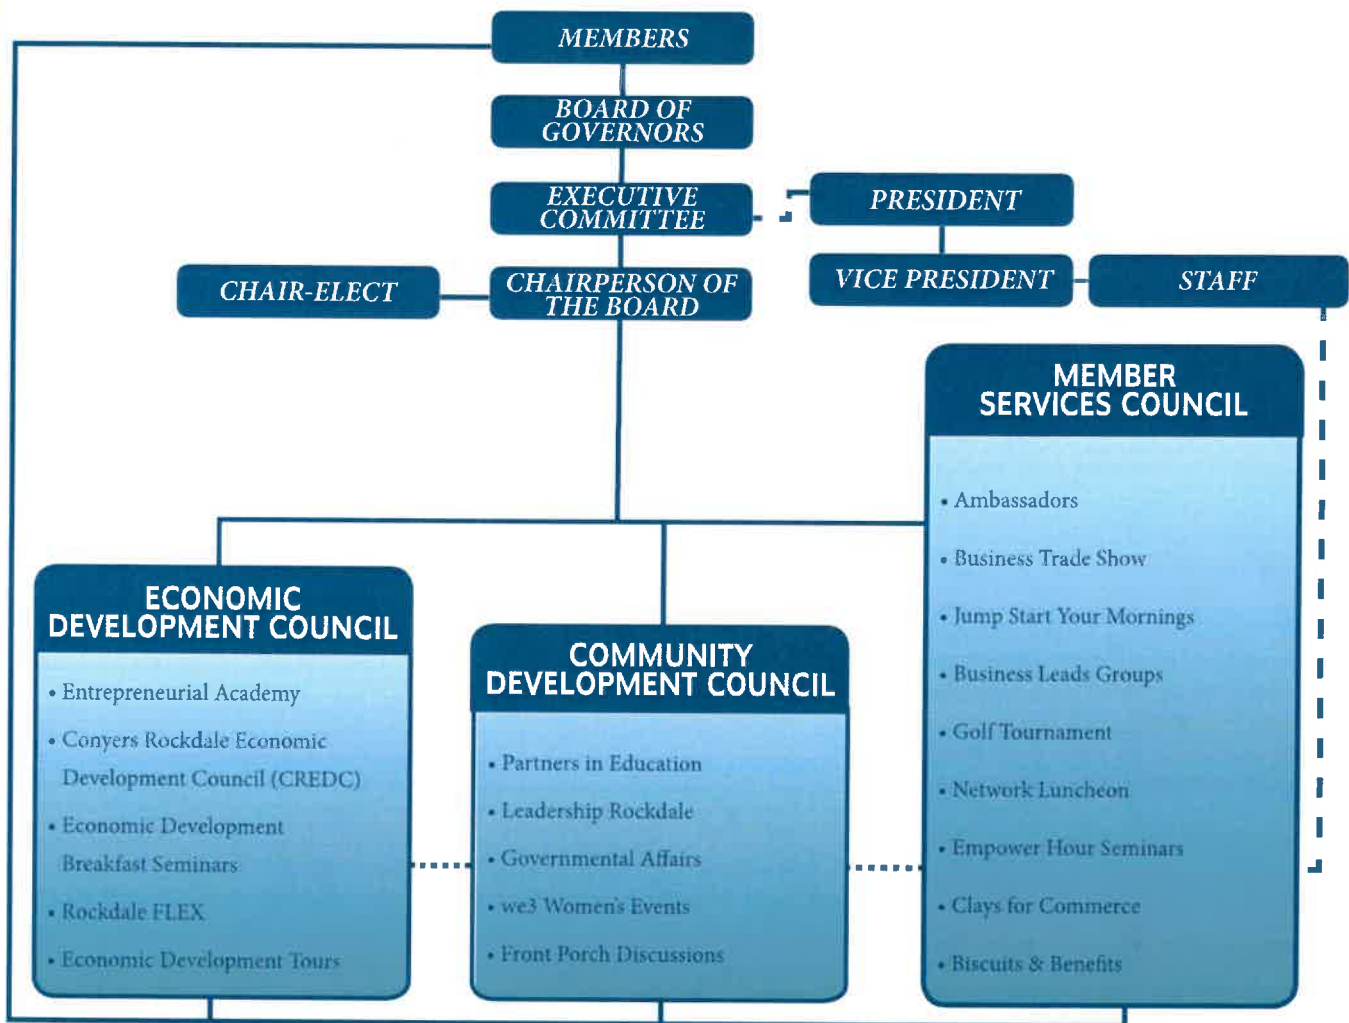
MEMBERS

BOARD OF GOVERNORS

EXECUTIVE COMMITTEE

PRESIDENT

CHAIR-ELECT

CHAIRPERSON OF THE BOARD

VICE PRESIDENT

STAFF

MEMBER SERVICES COUNCIL

• Ambassadors
• Business Trade Show
• Jump Start Your Mornings
• Business Leads Groups
• Golf Tournament
• Network Luncheon
• Empower Hour Seminars
• Clays for Commerce
• Biscuits & Benefits

ECONOMIC DEVELOPMENT COUNCIL

• Entrepreneurial Academy
• Conyers Rockdale Economic Development Council (CREDC)
• Economic Development Breakfast Seminars
• Rockdale FLEX
• Economic Development Tours

COMMUNITY DEVELOPMENT COUNCIL

• Partners in Education
• Leadership Rockdale
• Governmental Affairs
• we3 Women's Events
• Front Porch Discussions